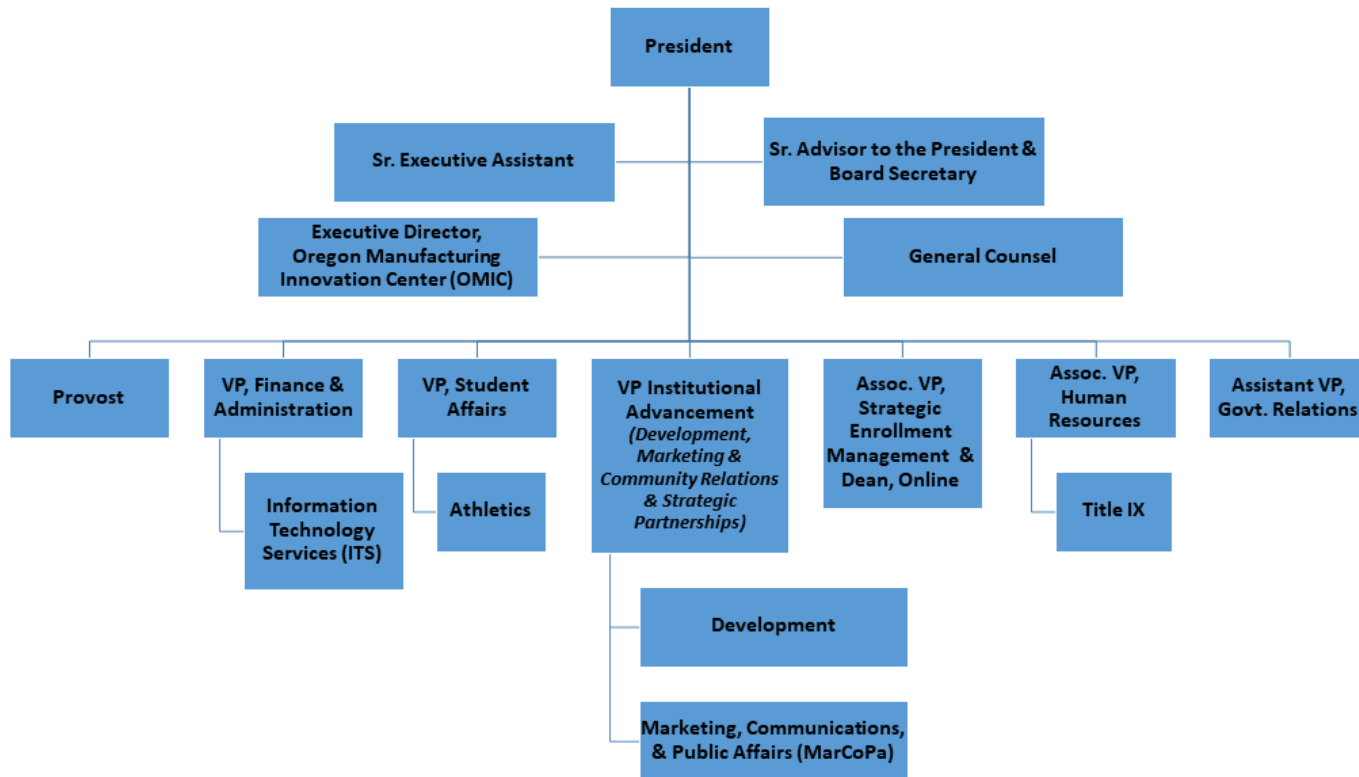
President

Sr. Executive Assistant

Sr. Advisor to the President & Board Secretary

Executive Director, Oregon Manufacturing Innovation Center (OMIC)

General Counsel

Provost

VP, Finance & Administration

Information Technology Services (ITS)

VP, Student Affairs

Athletics

VP Institutional Advancement *(Development, Marketing & Community Relations & Strategic Partnerships)*

Development

Marketing, Communications, & Public Affairs (MarCoPa)

Assoc. VP, Strategic Enrollment Management & Dean, Online

Assoc. VP, Human Resources

Title IX

Assistant VP, Govt. Relations